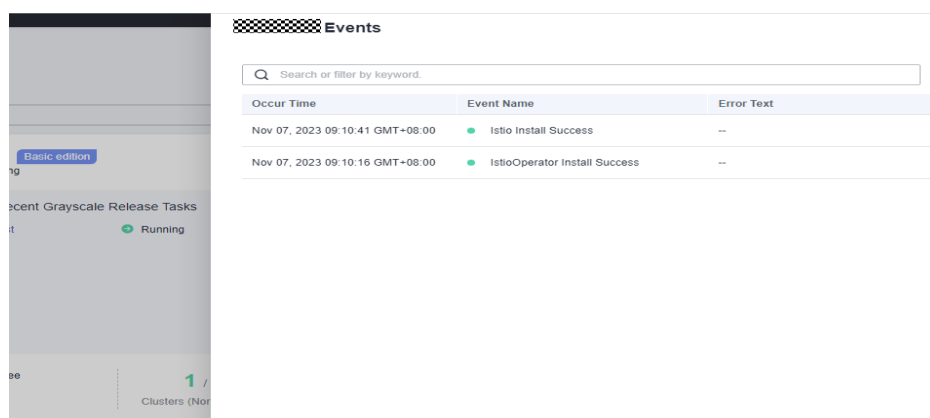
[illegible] Events

Search or filter by keyword.

| Occur Time | Event Name | Error Text |
|---|---|---|
| Nov 07, 2023 09:10:41 GMT+08:00 | Istio Install Success | -- |
| Nov 07, 2023 09:10:16 GMT+08:00 | IstioOperator Install Success | -- |

Basic edition
ng

ecent Grayscale Release Tasks
t
Running

ee
1 /
Clusters (Nor